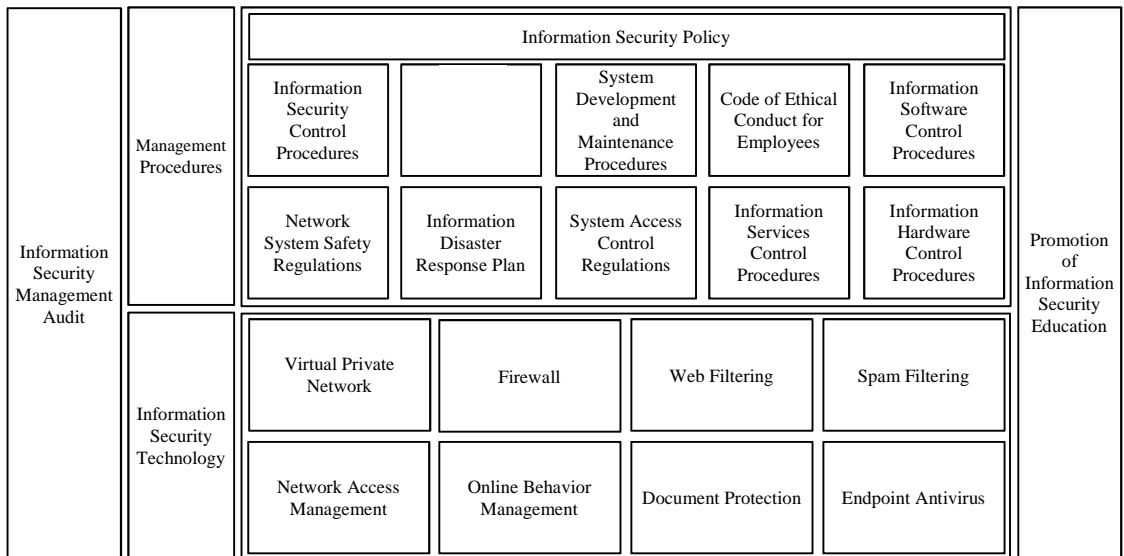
Information Security Management Audit

Management Procedures

Information Security Policy

Information Security Control Procedures

System Development and Maintenance Procedures

Code of Ethical Conduct for Employees

Information Software Control Procedures

Network System Safety Regulations

Information Disaster Response Plan

System Access Control Regulations

Information Services Control Procedures

Information Hardware Control Procedures

Information Security Technology

Virtual Private Network

Firewall

Web Filtering

Spam Filtering

Network Access Management

Online Behavior Management

Document Protection

Endpoint Antivirus

Promotion of Information Security Education